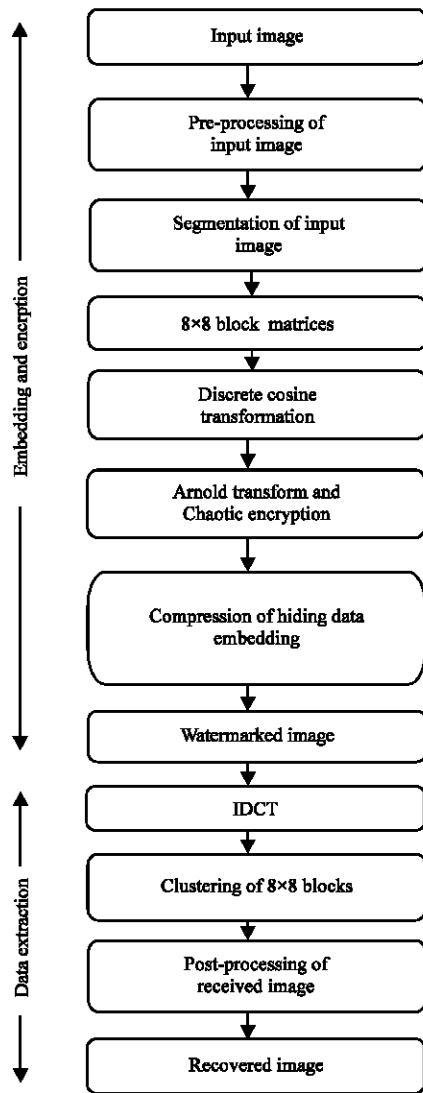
Embedding and encrption

Input image

Pre-processing of input image

Segmentation of input image

8×8 block matrices

Discrete cosine transformation

Arnold transform and Chaotic encryption

Compression of hiding data embedding

Watermarked image

Data extraction

IDCT

Clustering of 8×8 blocks

Post-processing of received image

Recovered image